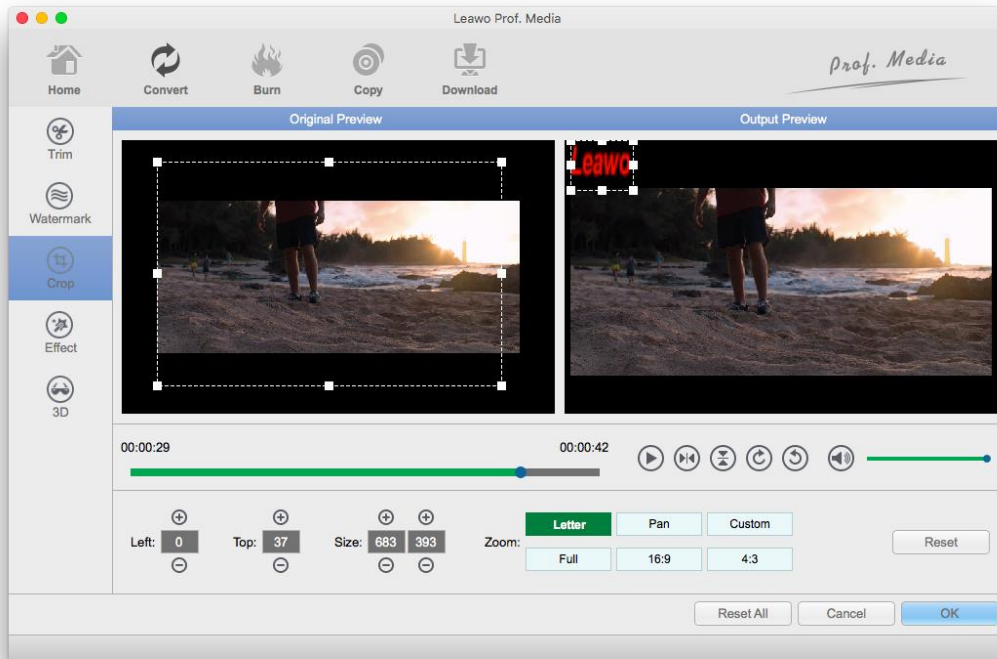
Leawo Prof. Media

Home
Convert
Burn
Copy
Download

Prof. Media

Trim
Watermark
Crop
Effect
3D

Original Preview
Output Preview

Leawo

00:00:29
00:00:42

Left: 0
Top: 37
Size: 683 393
Zoom:

| Letter | Pan | Custom |
|---|---|---|
| Full | 16:9 | 4:3 |

Reset

Reset All
Cancel
OK